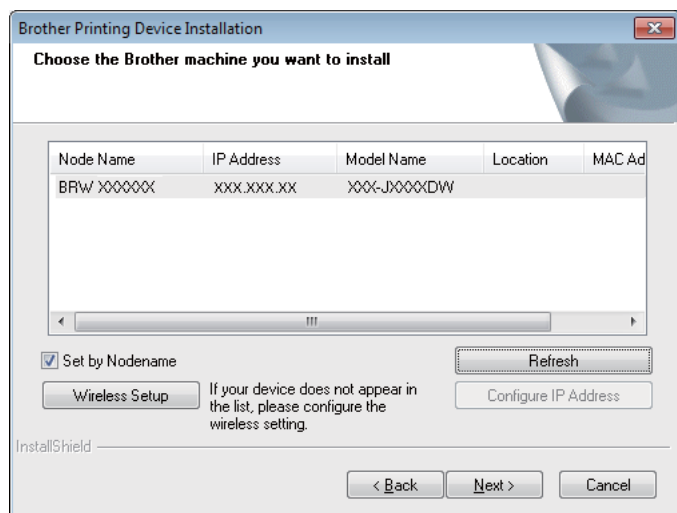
Brother Printing Device Installation

Choose the Brother machine you want to install

| Node Name | IP Address | Model Name | Location | MAC Ad |
|---|---|---|---|---|
| BRW XXXXXX | XXX.XXX.XX | XXX-JXXXXDW | | |

Set by Nodename

Refresh

Wireless Setup

If your device does not appear in the list, please configure the wireless setting.

Configure IP Address

InstallShield

< Back

Next >

Cancel